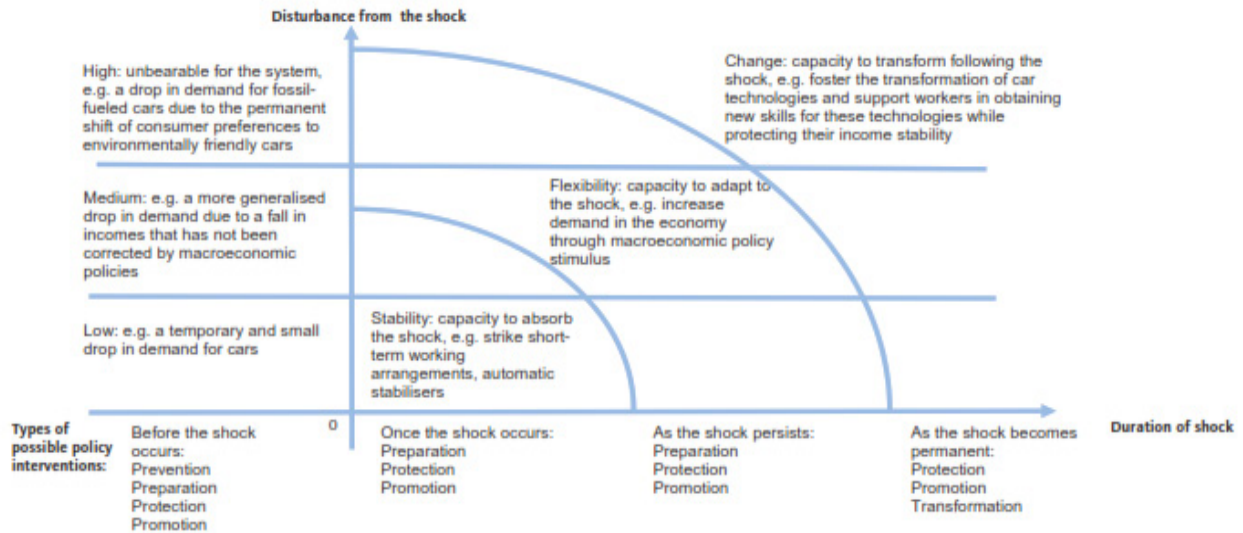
Disturbance from the shock

High: unbearable for the system, e.g. a drop in demand for fossil-fueled cars due to the permanent shift of consumer preferences to environmentally friendly cars

Change: capacity to transform following the shock, e.g. foster the transformation of car technologies and support workers in obtaining new skills for these technologies while protecting their income stability

Medium: e.g. a more generalised drop in demand due to a fall in incomes that has not been corrected by macroeconomic policies

Flexibility: capacity to adapt to the shock, e.g. increase demand in the economy through macroeconomic policy stimulus

Low: e.g. a temporary and small drop in demand for cars

Stability: capacity to absorb the shock, e.g. strike short-term working arrangements, automatic stabilisers

0

Duration of shock

Types of possible policy interventions:

Before the shock occurs:
Prevention
Preparation
Protection
Promotion

Once the shock occurs:
Preparation
Protection
Promotion

As the shock persists:
Preparation
Protection
Promotion

As the shock becomes permanent:
Protection
Promotion
Transformation